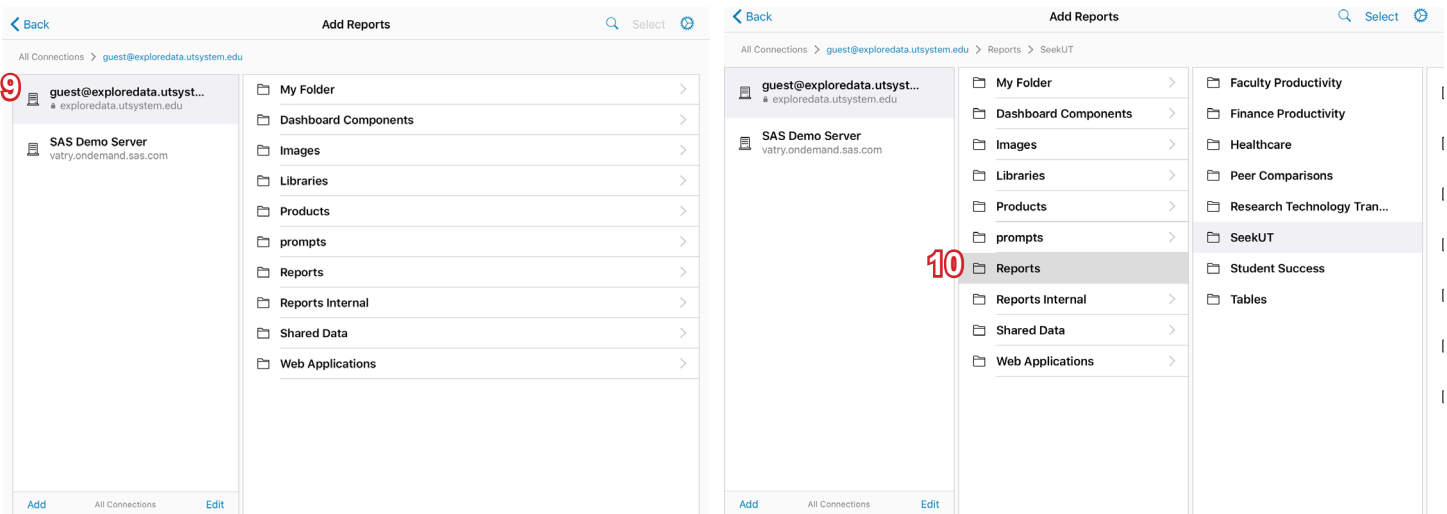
Back
Add Reports
Select

All Connections > guest@exploredata.utsystem.edu

9

guest@exploredata.utsyst...
exploredata.utsystem.edu

SAS Demo Server
vatry.ondemand.sas.com

My Folder
Dashboard Components
Images
Libraries
Products
prompts
Reports
Reports Internal
Shared Data
Web Applications

Add
All Connections
Edit

Back
Add Reports
Select

All Connections > guest@exploredata.utsystem.edu > Reports > SeekUT

guest@exploredata.utsyst...
exploredata.utsystem.edu

SAS Demo Server
vatry.ondemand.sas.com

My Folder
Dashboard Components
Images
Libraries
Products
prompts
10
Reports
Reports Internal
Shared Data
Web Applications

Faculty Productivity
Finance Productivity
Healthcare
Peer Comparisons
Research Technology Tran...
SeekUT
Student Success
Tables

Add
All Connections
Edit